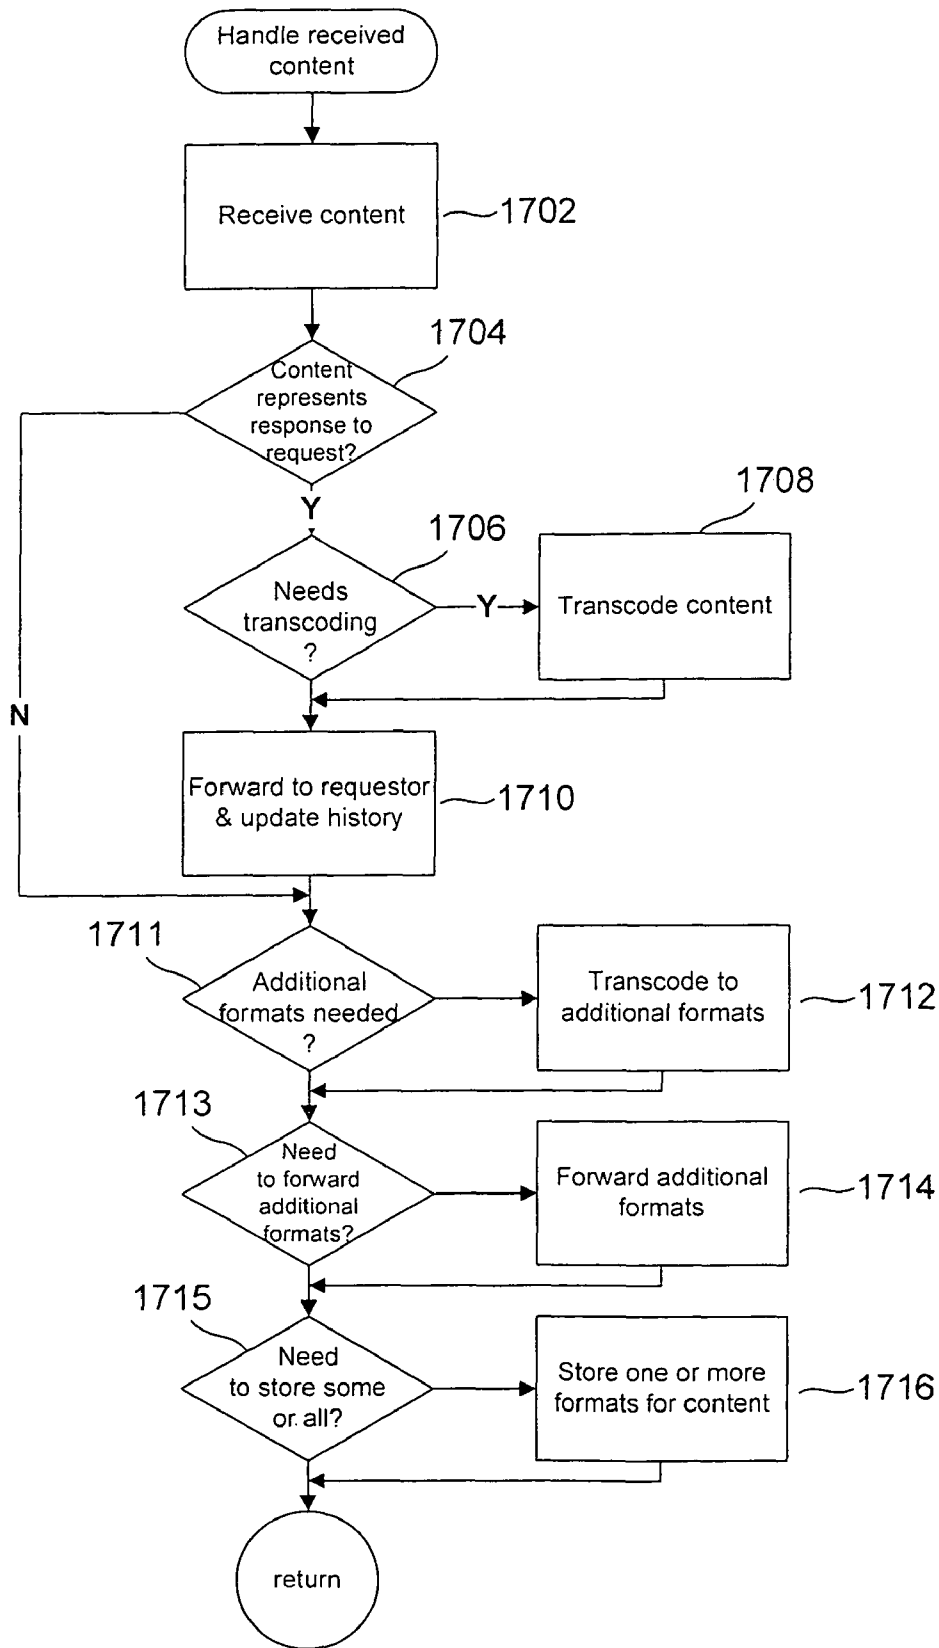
Handle received content

Receive content

1702

1704

Content represents response to request?

Y

N

1706

Needs transcoding ?

Y

1708

Transcode content

Forward to requestor & update history

1710

1711

Additional formats needed ?

Transcode to additional formats

1712

1713

Need to forward additional formats?

Forward additional formats

1714

1715

Need to store some or all?

Store one or more formats for content

1716

return